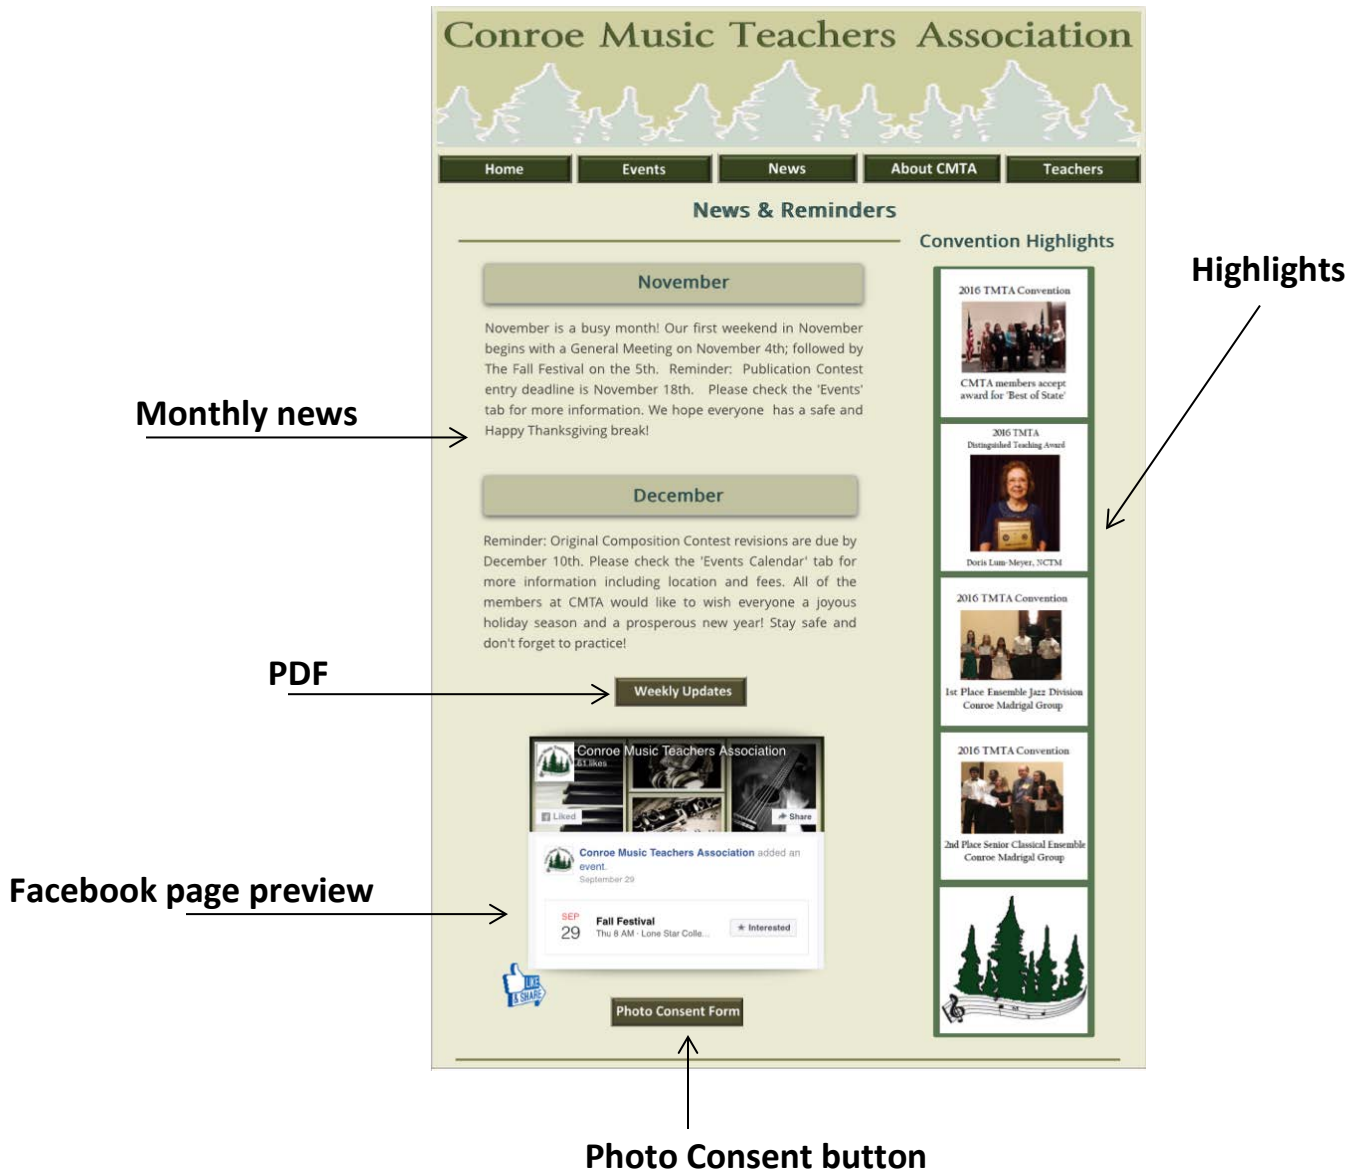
Conroe Music Teachers Association

Home | Events | News | About CMTA | Teachers

News & Reminders

Convention Highlights

Highlights

November

November is a busy month! Our first weekend in November begins with a General Meeting on November 4th; followed by The Fall Festival on the 5th. Reminder: Publication Contest entry deadline is November 18th. Please check the 'Events' tab for more information. We hope everyone has a safe and Happy Thanksgiving break!

Monthly news

December

Reminder: Original Composition Contest revisions are due by December 10th. Please check the 'Events Calendar' tab for more information including location and fees. All of the members at CMTA would like to wish everyone a joyous holiday season and a prosperous new year! Stay safe and don't forget to practice!

PDF

Weekly Updates

Conroe Music Teachers Association
61 likes
Liked
Share

Conroe Music Teachers Association added an event.
September 29

SEP
29
Fall Festival
Thu 8 AM · Lone Star Colle...
Interested

Facebook page preview

LIKE & SHARE

Photo Consent Form

Photo Consent button

2016 TMTA Convention
CMTA members accept award for 'Best of State'

2016 TMTA
Distinguished Teaching Award
Doris Lum-Meyer, NCTM

2016 TMTA Convention
1st Place Ensemble Jazz Division
Conroe Madrigal Group

2016 TMTA Convention
2nd Place Senior Classical Ensemble
Conroe Madrigal Group